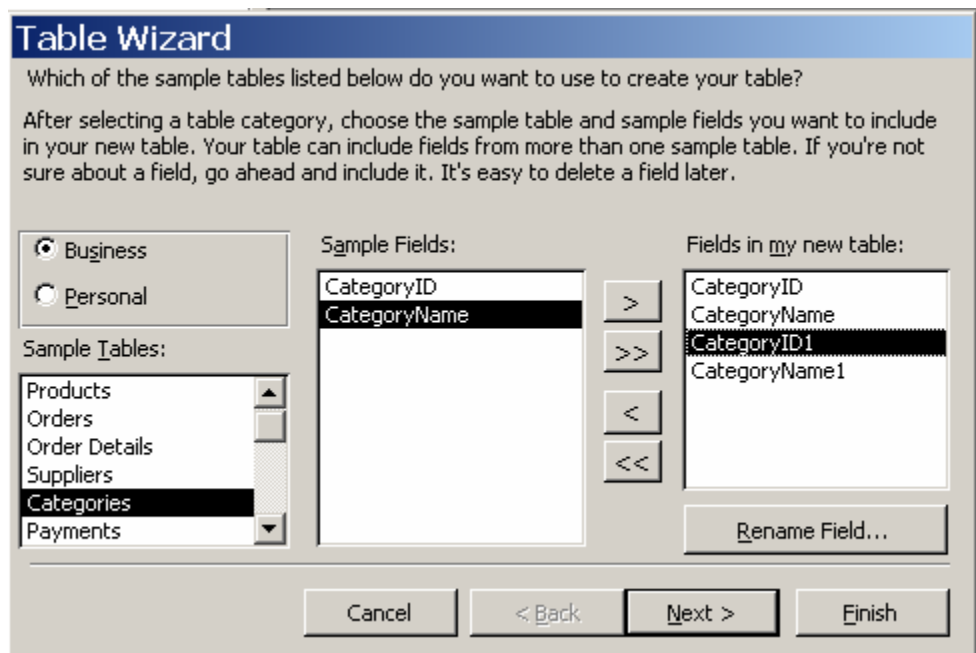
Table Wizard

Which of the sample tables listed below do you want to use to create your table?

After selecting a table category, choose the sample table and sample fields you want to include in your new table. Your table can include fields from more than one sample table. If you're not sure about a field, go ahead and include it. It's easy to delete a field later.

Business

Personal

Sample Tables:

Products
Orders
Order Details
Suppliers
Categories
Payments

Sample Fields:

CategoryID
CategoryName

>
>>
<
<<

Fields in my new table:

CategoryID
CategoryName
CategoryID1
CategoryName1

Rename Field...

Cancel
< Back
Next >
Finish